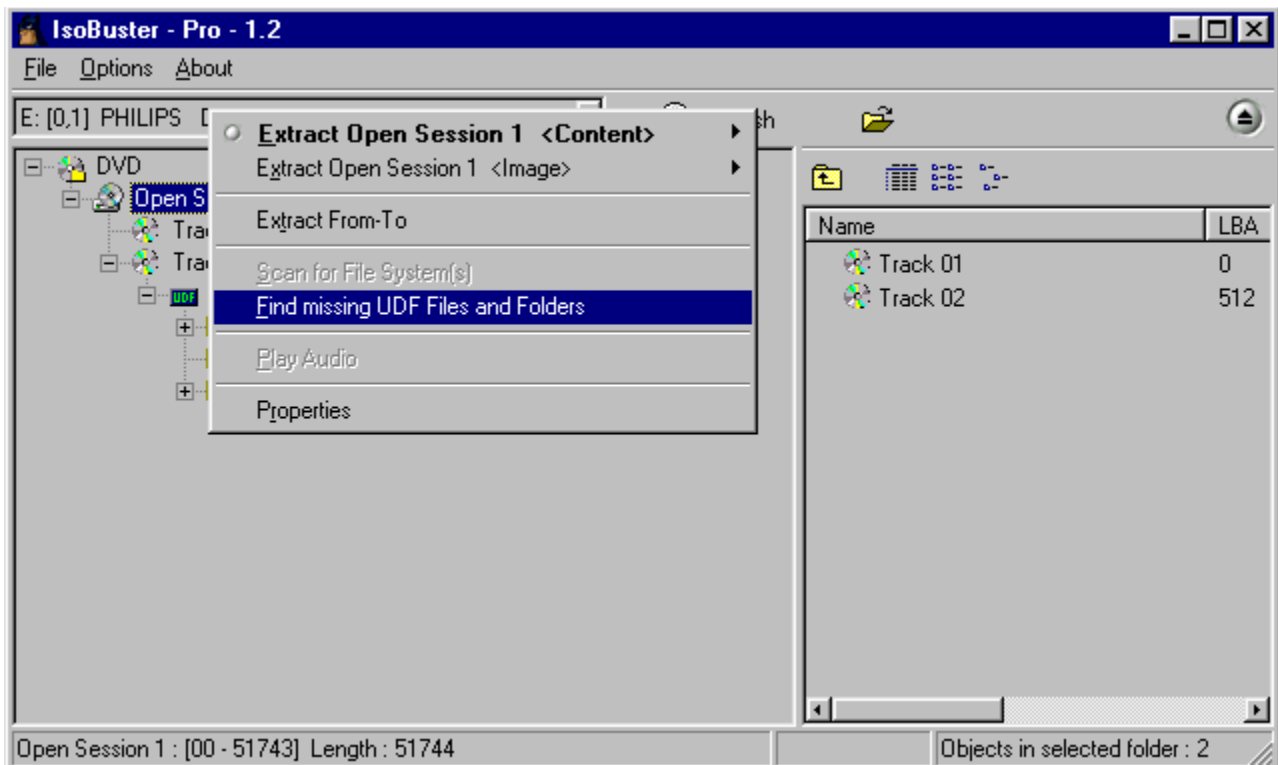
IsoBuster - Pro - 1.2

File Options About

E: [0,1] PHILIPS D

sh

DVD

Open S

Trac

Trac

UDF

Extract Open Session 1 <Content>

Extract Open Session 1 <Image>

Extract From-To

Scan for File System(s)

Find missing UDF Files and Folders

Play Audio

Properties

| Name | LBA |
|---|---|
| Track 01 | 0 |
| Track 02 | 512 |

Open Session 1 : [00 - 51743] Length : 51744

Objects in selected folder : 2